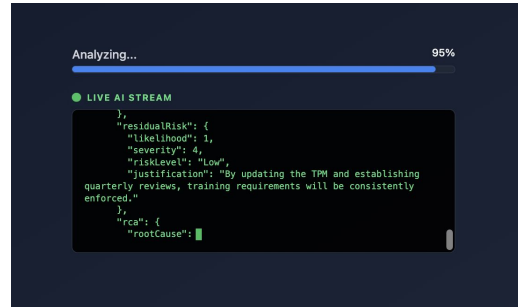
Analyzing...

95%

LIVE AI STREAM

},
"residualRisk": {
"likelihood": 1,
"severity": 4,
"riskLevel": "Low",
"justification": "By updating the TPM and establishing quarterly reviews, training requirements will be consistently enforced."
},
"rca": {
"rootCause":